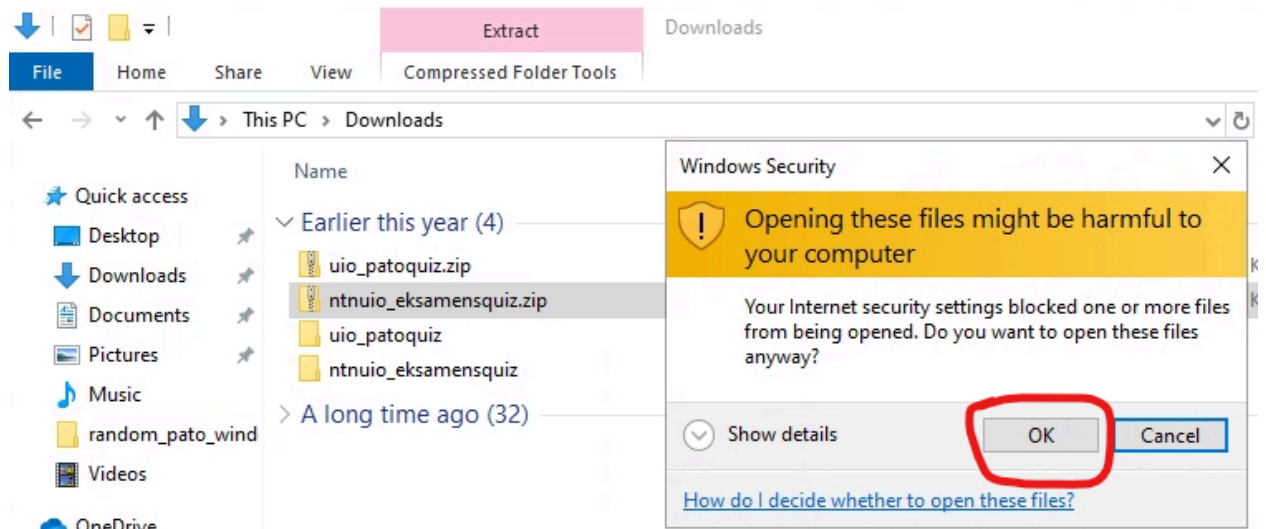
Extract
Downloads
File
Home
Share
View
Compressed Folder Tools

This PC > Downloads

Name

Quick access
Desktop
Downloads
Documents
Pictures
Music
random_pato_wind
Videos
OneDrive

Earlier this year (4)
uio_patoquiz.zip
ntnuio_eksamensquiz.zip
uio_patoquiz
ntnuio_eksamensquiz
A long time ago (32)

Windows Security
Opening these files might be harmful to your computer
Your Internet security settings blocked one or more files from being opened. Do you want to open these files anyway?
Show details
OK
Cancel
How do I decide whether to open these files?